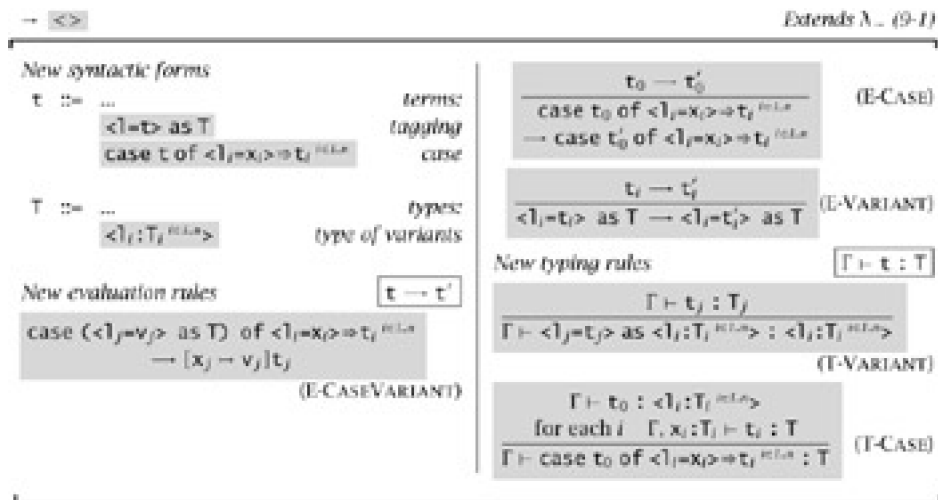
$\to$ <>

Extends $\lambda_{\to}$ (9-1)

New syntactic forms

t ::= ... terms:
<l=t> as T tagging
case t of $<l_i=x_i> \Rightarrow t_i$ $^{i \in 1..n}$ case

T ::= ... types:
$<l_i:T_i$ $^{i \in 1..n}>$ type of variants

New evaluation rules $\boxed{t \longrightarrow t'}$

$\text{case } (<l_j=v_j> \text{ as } T) \text{ of } <l_i=x_i> \Rightarrow t_i \; ^{i \in 1..n} \longrightarrow [x_j \mapsto v_j]t_j$ (E-CaseVariant)

$\frac{t_0 \longrightarrow t_0'}{\text{case } t_0 \text{ of } <l_i=x_i> \Rightarrow t_i \; ^{i \in 1..n} \longrightarrow \text{case } t_0' \text{ of } <l_i=x_i> \Rightarrow t_i \; ^{i \in 1..n}}$ (E-Case)

$\frac{t_i \longrightarrow t_i'}{<l_i=t_i> \text{ as } T \longrightarrow <l_i=t_i'> \text{ as } T}$ (E-Variant)

New typing rules $\boxed{\Gamma \vdash t : T}$

$\frac{\Gamma \vdash t_j : T_j}{\Gamma \vdash <l_j=t_j> \text{ as } <l_i:T_i \; ^{i \in 1..n}> : <l_i:T_i \; ^{i \in 1..n}>}$ (T-Variant)

$\frac{\Gamma \vdash t_0 : <l_i:T_i \; ^{i \in 1..n}> \quad \text{for each } i \quad \Gamma, x_i:T_i \vdash t_i : T}{\Gamma \vdash \text{case } t_0 \text{ of } <l_i=x_i> \Rightarrow t_i \; ^{i \in 1..n} : T}$ (T-Case)